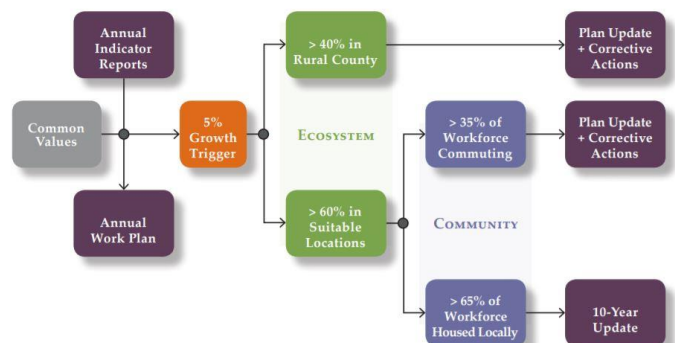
Annual Indicator Reports

Common Values

Annual Work Plan

5% Growth Trigger

> 40% in Rural County

ECOSYSTEM

> 60% in Suitable Locations

Plan Update + Corrective Actions

> 35% of Workforce Commuting

Plan Update + Corrective Actions

COMMUNITY

> 65% of Workforce Housed Locally

10-Year Update